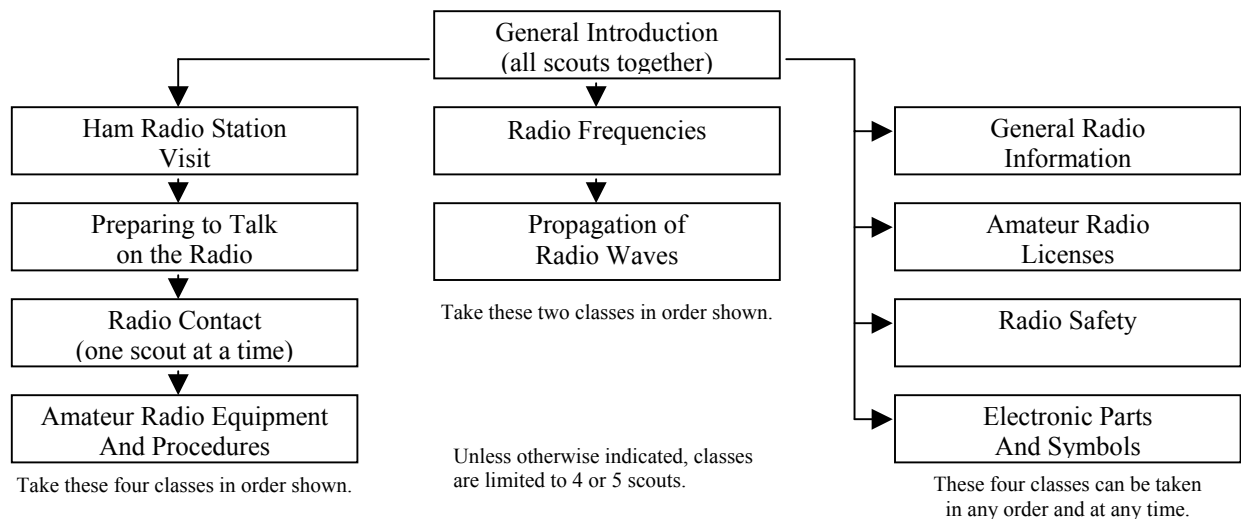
General Introduction
(all scouts together)

Ham Radio Station
Visit

Preparing to Talk
on the Radio

Radio Contact
(one scout at a time)

Amateur Radio Equipment
And Procedures

Take these four classes in order shown.

Radio Frequencies

Propagation of
Radio Waves

Take these two classes in order shown.

Unless otherwise indicated, classes are limited to 4 or 5 scouts.

General Radio
Information

Amateur Radio
Licenses

Radio Safety

Electronic Parts
And Symbols

These four classes can be taken in any order and at any time.